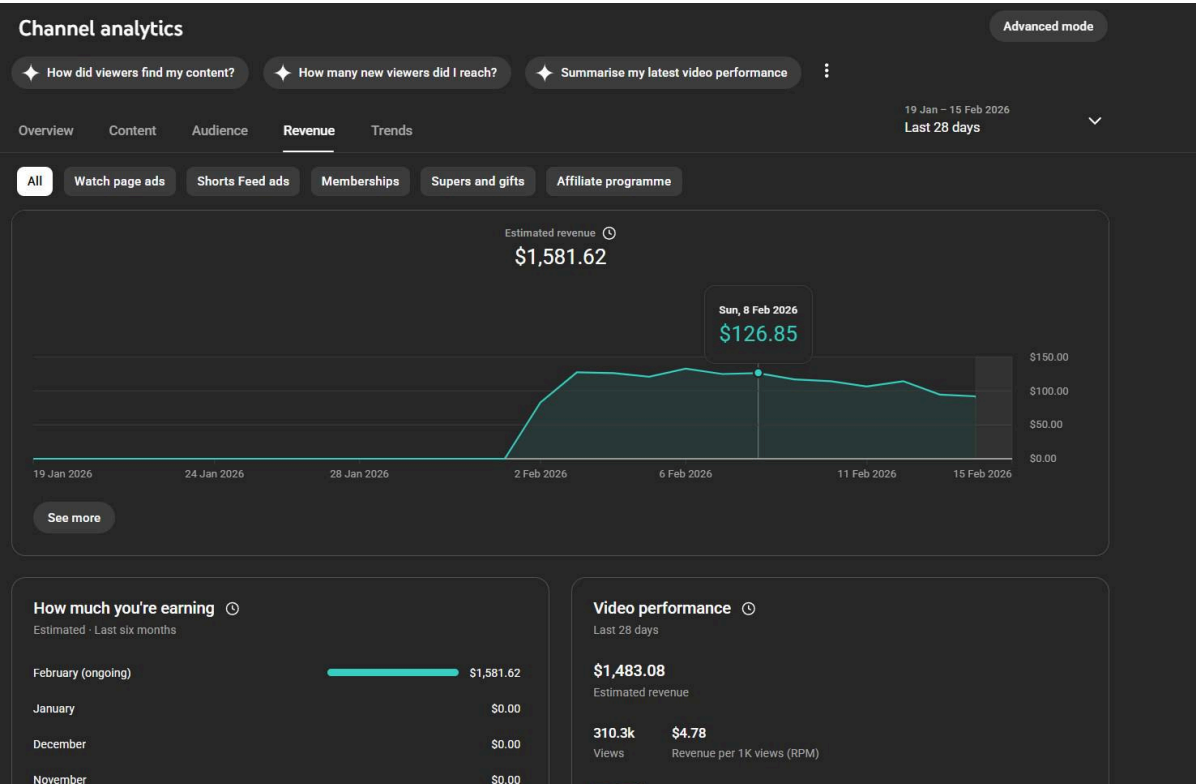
Channel analytics

Advanced mode

How did viewers find my content?

How many new viewers did I reach?

Summarise my latest video performance

Overview Content Audience Revenue Trends

19 Jan – 15 Feb 2026
Last 28 days

All Watch page ads Shorts Feed ads Memberships Supers and gifts Affiliate programme

Estimated revenue
$1,581.62

Sun, 8 Feb 2026
$126.85

$150.00
$100.00
$50.00
$0.00

19 Jan 2026 24 Jan 2026 28 Jan 2026 2 Feb 2026 6 Feb 2026 11 Feb 2026 15 Feb 2026

See more

How much you're earning
Estimated · Last six months

| | |
|---|---|
| February (ongoing) | $1,581.62 |
| January | $0.00 |
| December | $0.00 |
| November | $0.00 |

Video performance
Last 28 days

$1,483.08
Estimated revenue

310.3k
Views

$4.78
Revenue per 1K views (RPM)